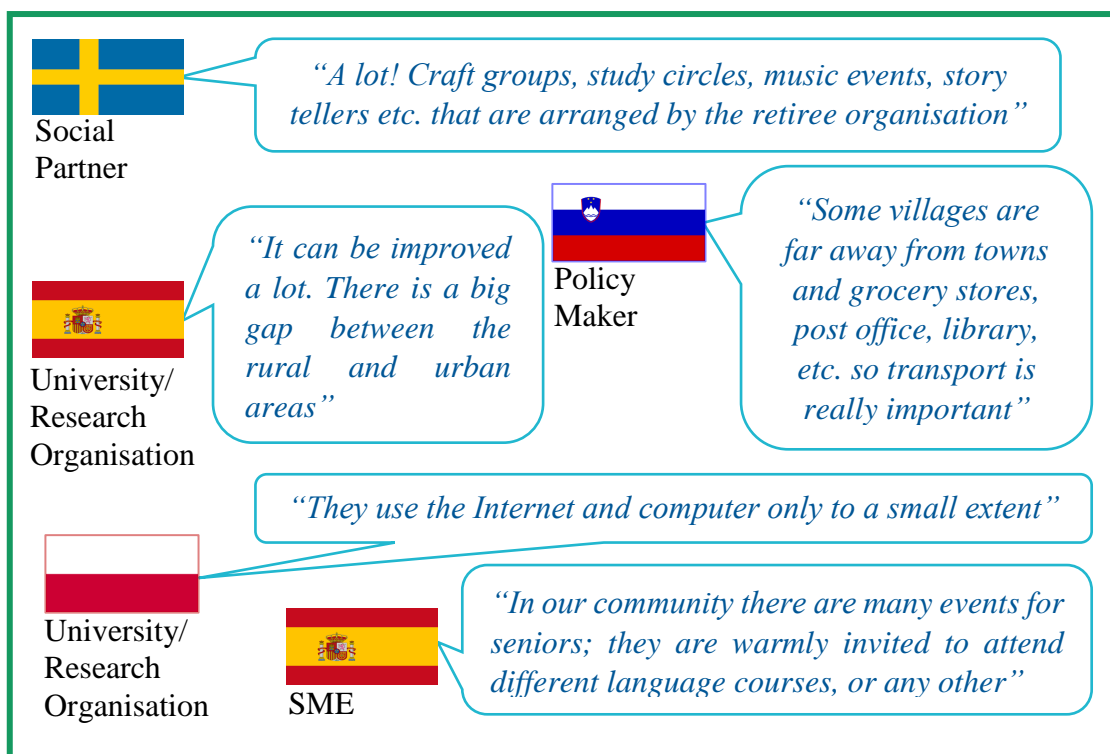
Social Partner

“A lot! Craft groups, study circles, music events, story tellers etc. that are arranged by the retiree organisation”

University/ Research Organisation

“It can be improved a lot. There is a big gap between the rural and urban areas”

Policy Maker

“Some villages are far away from towns and grocery stores, post office, library, etc. so transport is really important”

“They use the Internet and computer only to a small extent”

University/ Research Organisation

SME

“In our community there are many events for seniors; they are warmly invited to attend different language courses, or any other”